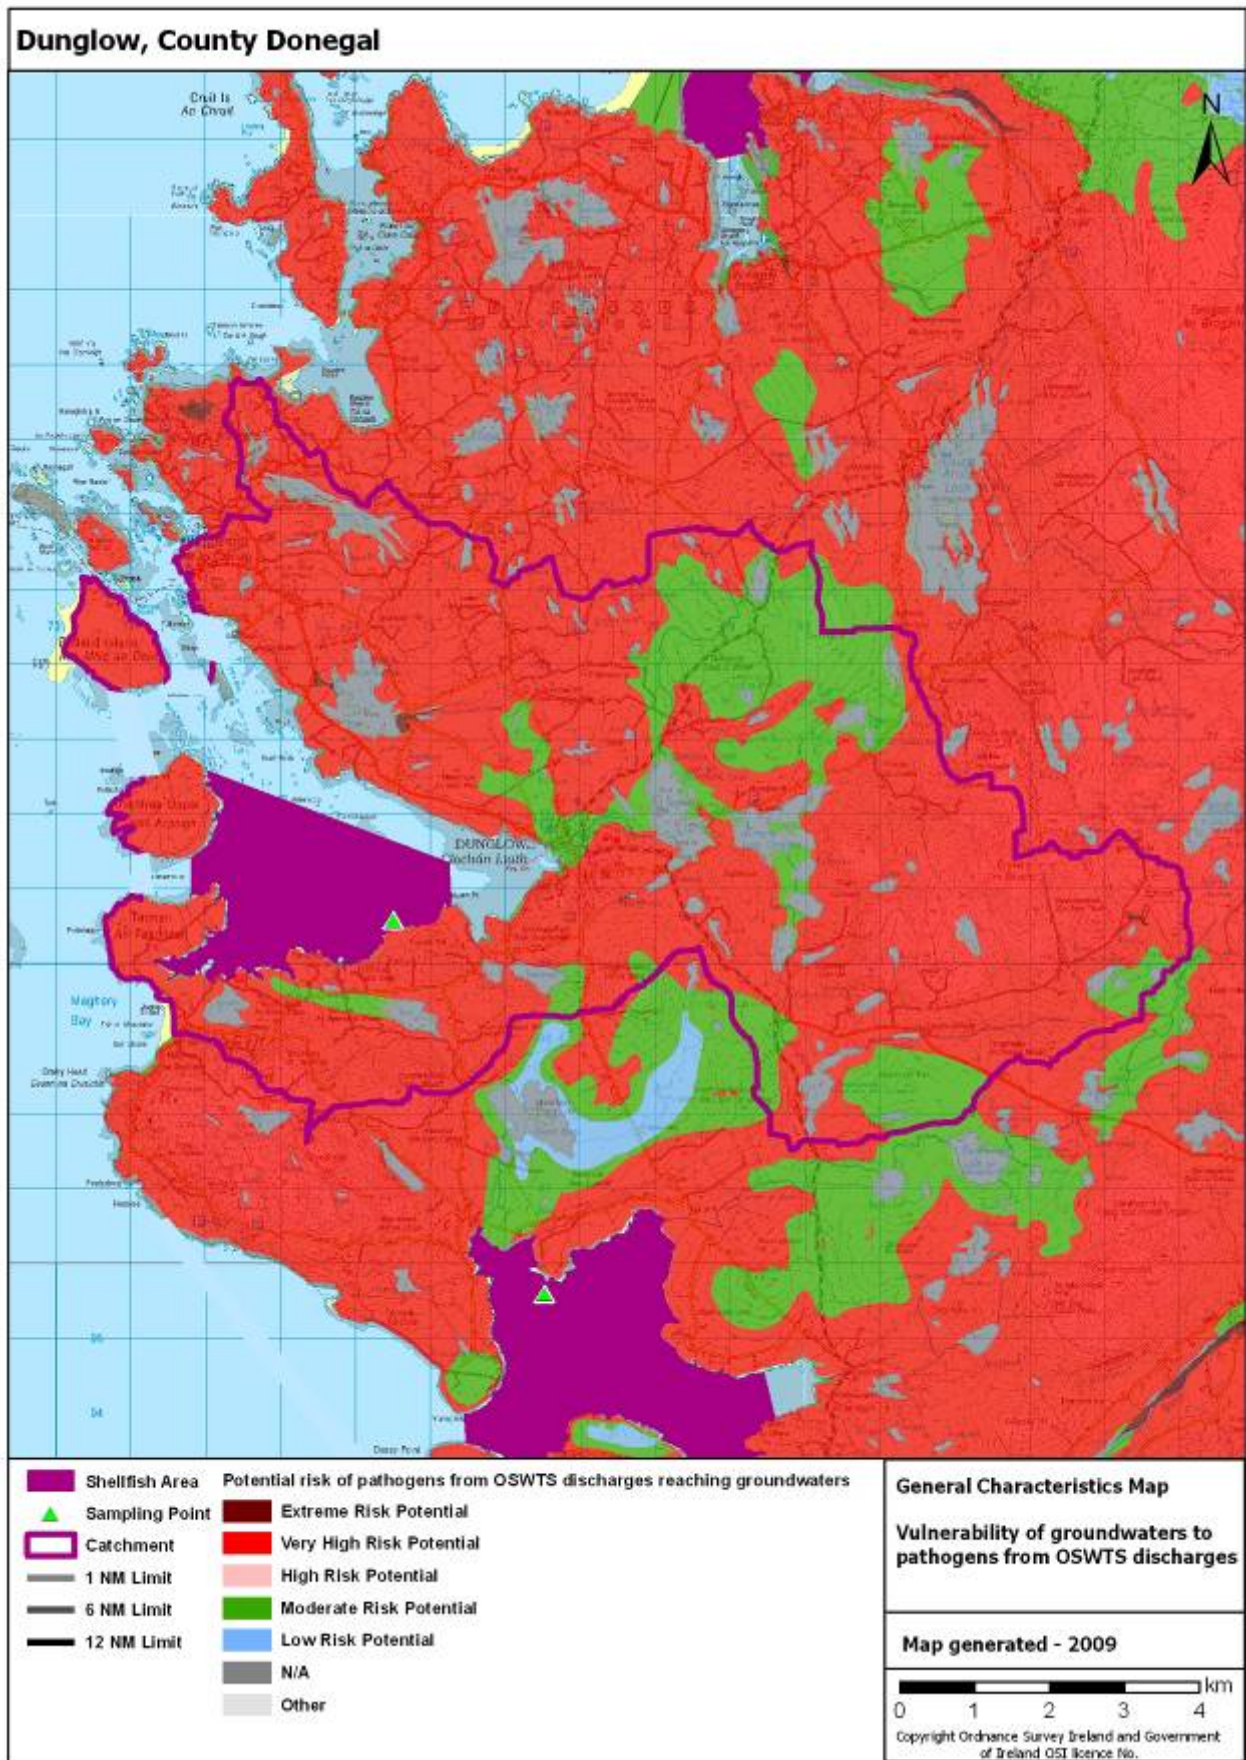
Dunglow, County Donegal

N

Cruit Is
An Chruit

Maghery
Bay

DUNGLOW
Clochán Liath

Shellfish Area
Sampling Point
Catchment
1 NM Limit
6 NM Limit
12 NM Limit

Potential risk of pathogens from OSWTS discharges reaching groundwaters
Extreme Risk Potential
Very High Risk Potential
High Risk Potential
Moderate Risk Potential
Low Risk Potential
N/A
Other

General Characteristics Map

Vulnerability of groundwaters to pathogens from OSWTS discharges

Map generated - 2009

0 1 2 3 4 km

Copyright Ordnance Survey Ireland and Government of Ireland OSI licence No.